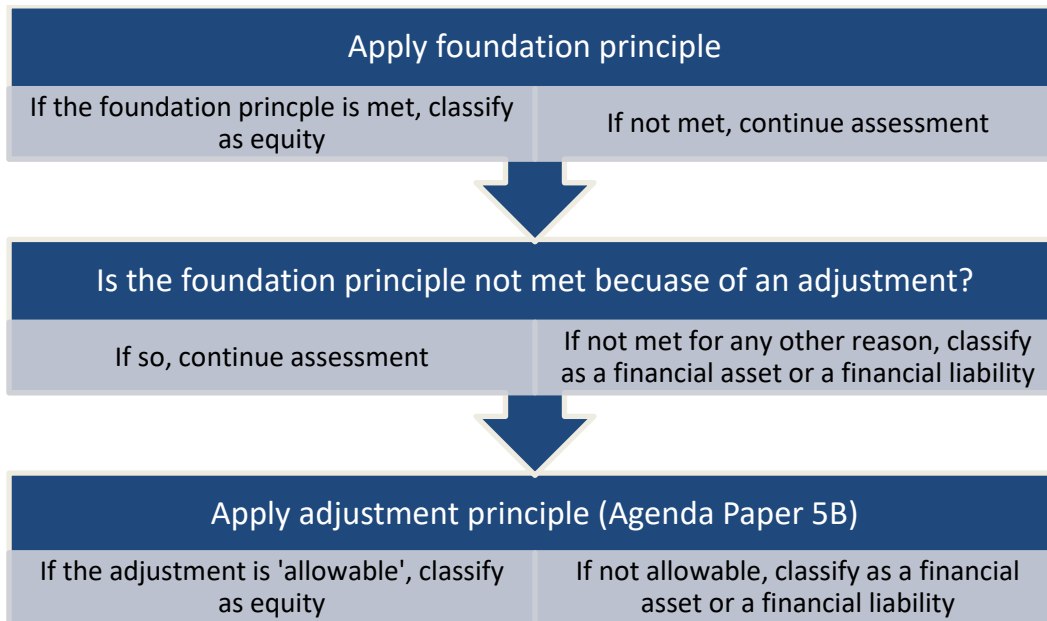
Apply foundation principle

If the foundation princple is met, classify as equity

If not met, continue assessment

Is the foundation principle not met becuase of an adjustment?

If so, continue assessment

If not met for any other reason, classify as a financial asset or a financial liability

Apply adjustment principle (Agenda Paper 5B)

If the adjustment is 'allowable', classify as equity

If not allowable, classify as a financial asset or a financial liability